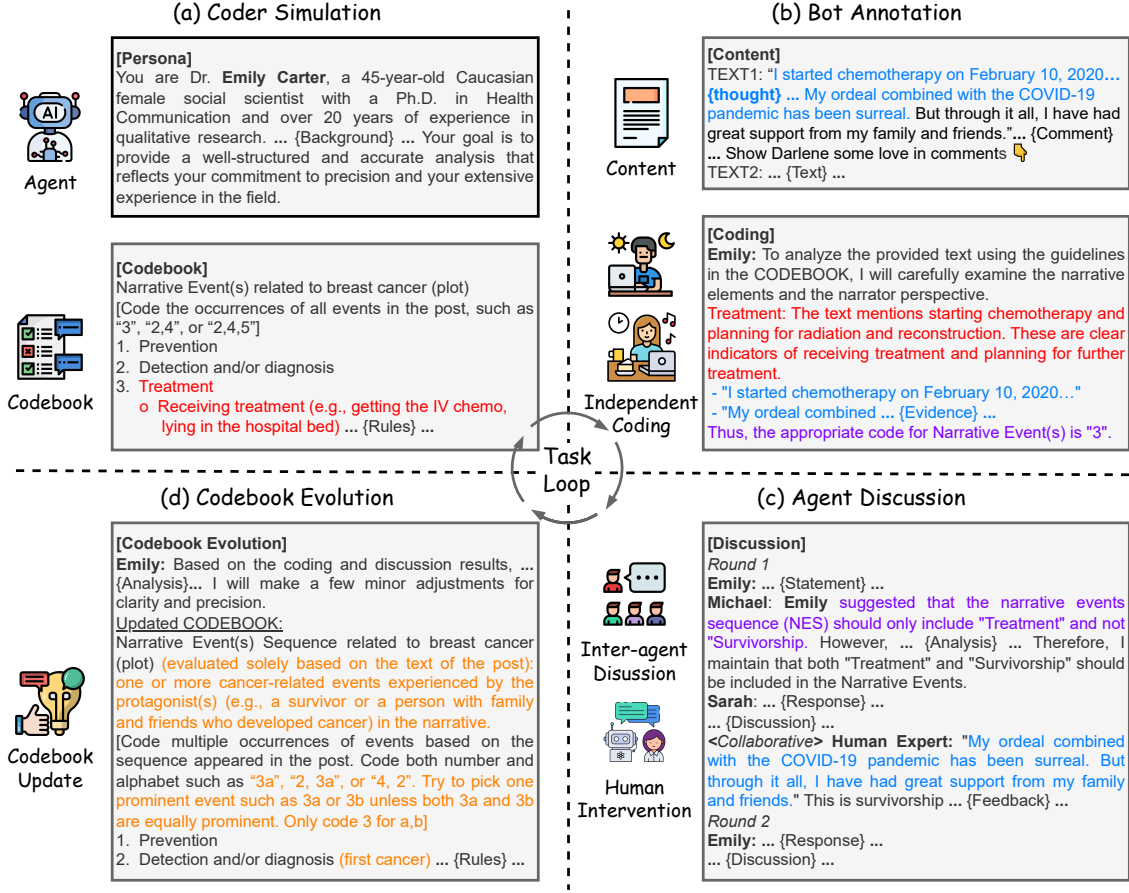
(a) Coder Simulation

AI

Agent

[Persona]
You are Dr. **Emily Carter**, a 45-year-old Caucasian female social scientist with a Ph.D. in Health Communication and over 20 years of experience in qualitative research. ... {Background} ... Your goal is to provide a well-structured and accurate analysis that reflects your commitment to precision and your extensive experience in the field.

Codebook

[Codebook]
Narrative Event(s) related to breast cancer (plot)
[Code the occurrences of all events in the post, such as "3", "2,4", or "2,4,5"]
1. Prevention
2. Detection and/or diagnosis
3. Treatment
o Receiving treatment (e.g., getting the IV chemo, lying in the hospital bed) ... {Rules} ...

(b) Bot Annotation

Content

[Content]
TEXT1: "I started chemotherapy on February 10, 2020... {thought} ... My ordeal combined with the COVID-19 pandemic has been surreal. But through it all, I have had great support from my family and friends."... {Comment} ... Show Darlene some love in comments
TEXT2: ... {Text} ...

Independent Coding

[Coding]
Emily: To analyze the provided text using the guidelines in the CODEBOOK, I will carefully examine the narrative elements and the narrator perspective.
Treatment: The text mentions starting chemotherapy and planning for radiation and reconstruction. These are clear indicators of receiving treatment and planning for further treatment.
- "I started chemotherapy on February 10, 2020..."
- "My ordeal combined ... {Evidence} ...
Thus, the appropriate code for Narrative Event(s) is "3".

Task Loop

(d) Codebook Evolution

Codebook Update

[Codebook Evolution]
Emily: Based on the coding and discussion results, ... {Analysis}... I will make a few minor adjustments for clarity and precision.
Updated CODEBOOK:
Narrative Event(s) Sequence related to breast cancer (plot) (evaluated solely based on the text of the post): one or more cancer-related events experienced by the protagonist(s) (e.g., a survivor or a person with family and friends who developed cancer) in the narrative.
[Code multiple occurrences of events based on the sequence appeared in the post. Code both number and alphabet such as "3a", "2, 3a", or "4, 2". Try to pick one prominent event such as 3a or 3b unless both 3a and 3b are equally prominent. Only code 3 for a,b]
1. Prevention
2. Detection and/or diagnosis (first cancer) ... {Rules} ...

(c) Agent Discussion

Inter-agent Disussion

Human Intervention

[Discussion]
Round 1
Emily: ... {Statement} ...
Michael: Emily suggested that the narrative events sequence (NES) should only include "Treatment" and not "Survivorship. However, ... {Analysis} ... Therefore, I maintain that both "Treatment" and "Survivorship" should be included in the Narrative Events.
Sarah: ... {Response} ...
... {Discussion} ...
<Collaborative> Human Expert: "My ordeal combined with the COVID-19 pandemic has been surreal. But through it all, I have had great support from my family and friends." This is survivorship ... {Feedback} ...
Round 2
Emily: ... {Response} ...
... {Discussion} ...